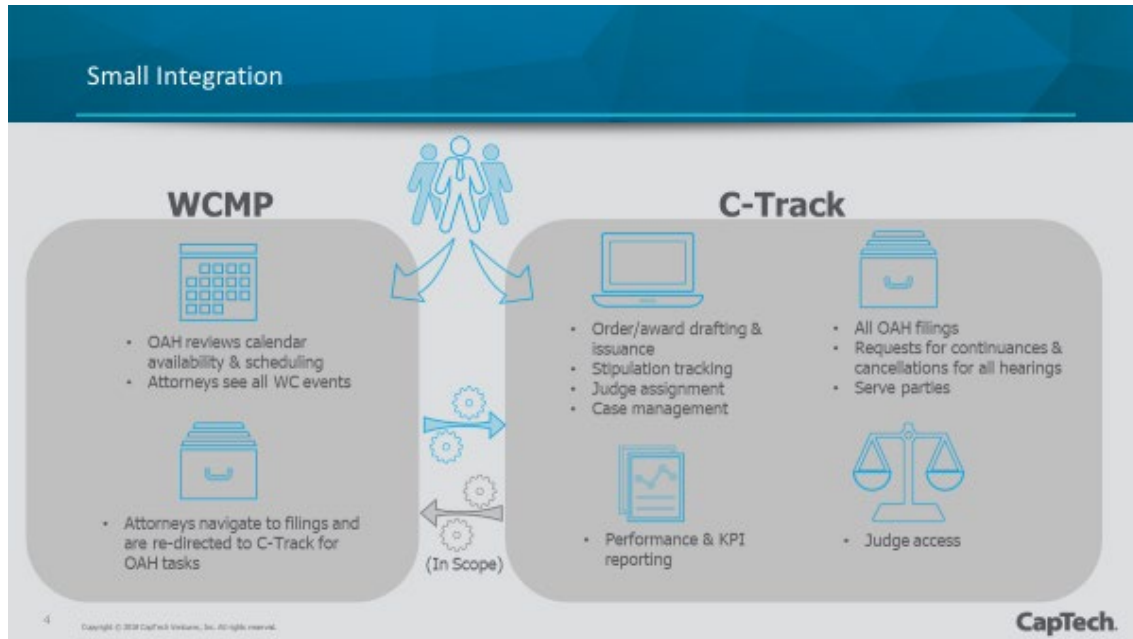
Small Integration

WCMP

- OAH reviews calendar availability & scheduling
- Attorneys see all WC events

- Attorneys navigate to filings and are re-directed to C-Track for OAH tasks

(In Scope)

C-Track

- Order/award drafting & issuance
- Stipulation tracking
- Judge assignment
- Case management

- All OAH filings
- Requests for continuances & cancellations for all hearings
- Serve parties

- Performance & KPI reporting

- Judge access

4

Copyright © 2018 CapTech Ventures, Inc. All rights reserved.

CapTech.